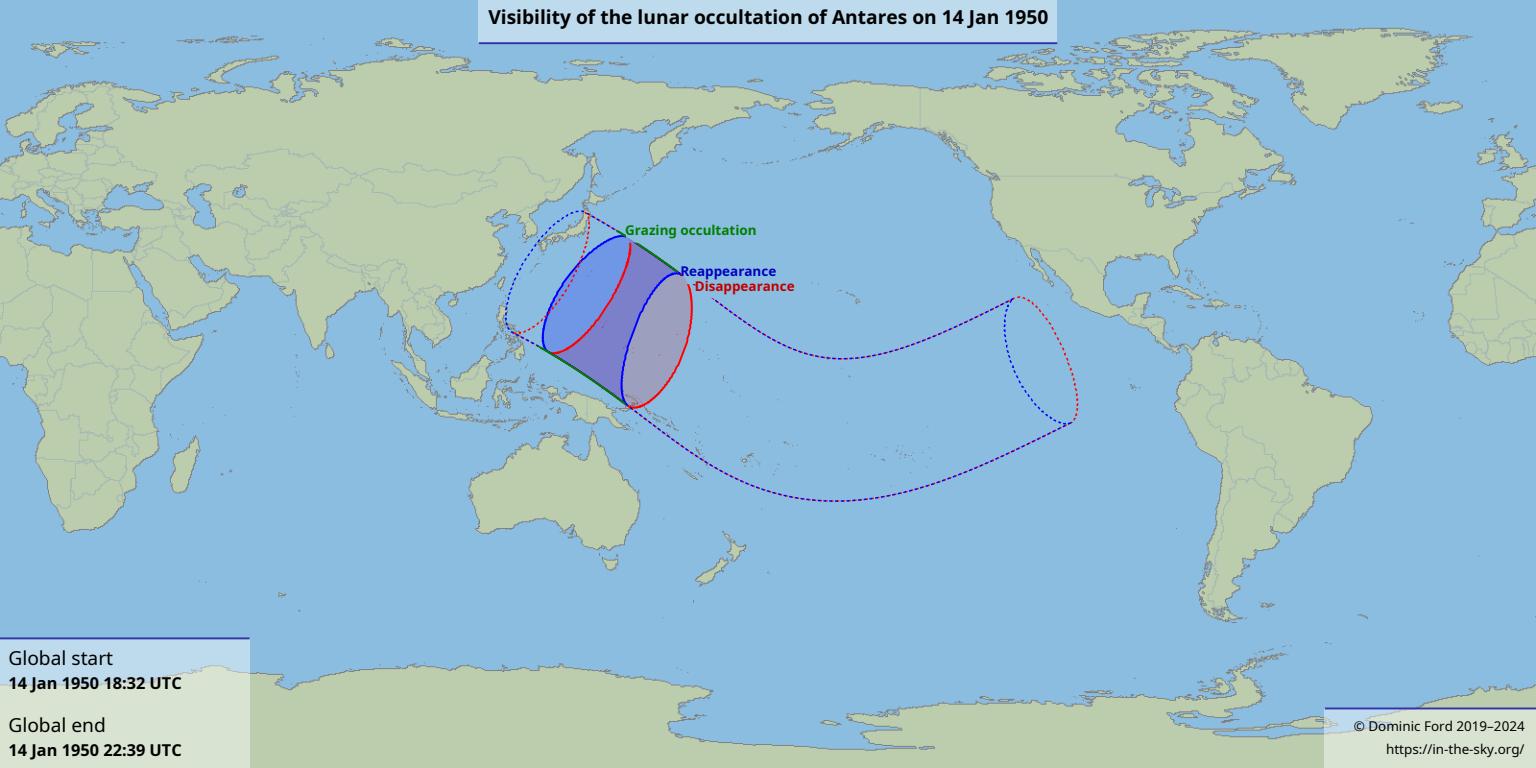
Visibility of the lunar occultation of Antares on 14 Jan 1950

Grazing occultation
Reappearance
Disappearance

Global start
14 Jan 1950 18:32 UTC

Global end
14 Jan 1950 22:39 UTC

© Dominic Ford 2019–2024
https://in-the-sky.org/